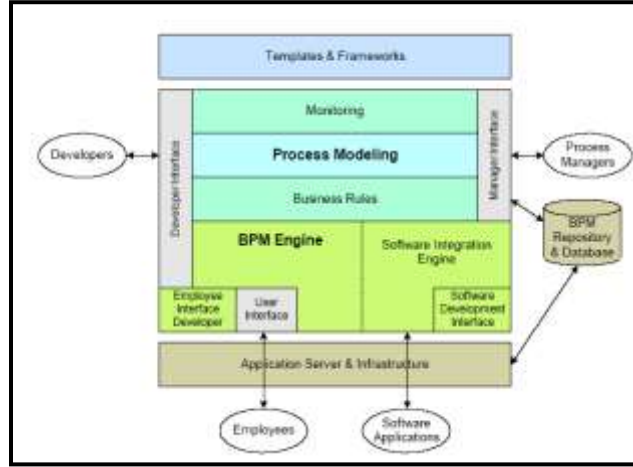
Templates & Frameworks

Developers

Developer Interface

Monitoring

Process Modeling

Business Rules

Manager Interface

Process Managers

BPM Repository & Database

BPM Engine

Software Integration Engine

Employee Interface Developer

User Interface

Software Development Interface

Application Server & Infrastructure

Employees

Software Applications